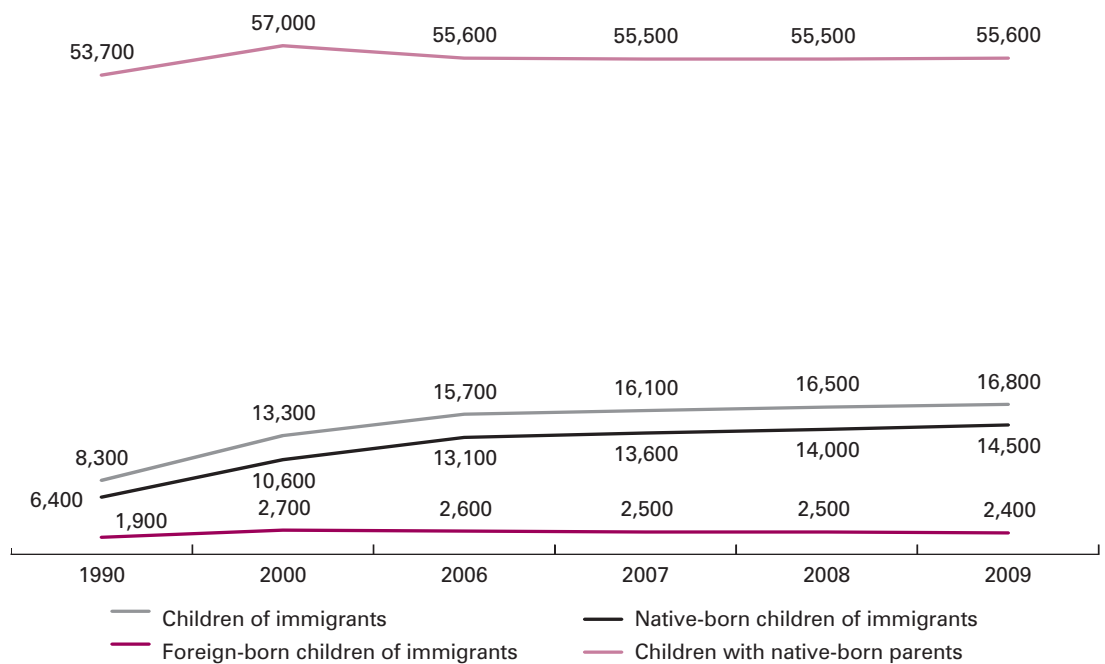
53,700
57,000
55,600
55,500
55,500
55,600

8,300
13,300
15,700
16,100
16,500
16,800

6,400
10,600
13,100
13,600
14,000
14,500

1,900
2,700
2,600
2,500
2,500
2,400

1990
2000
2006
2007
2008
2009

Children of immigrants
Native-born children of immigrants
Foreign-born children of immigrants
Children with native-born parents